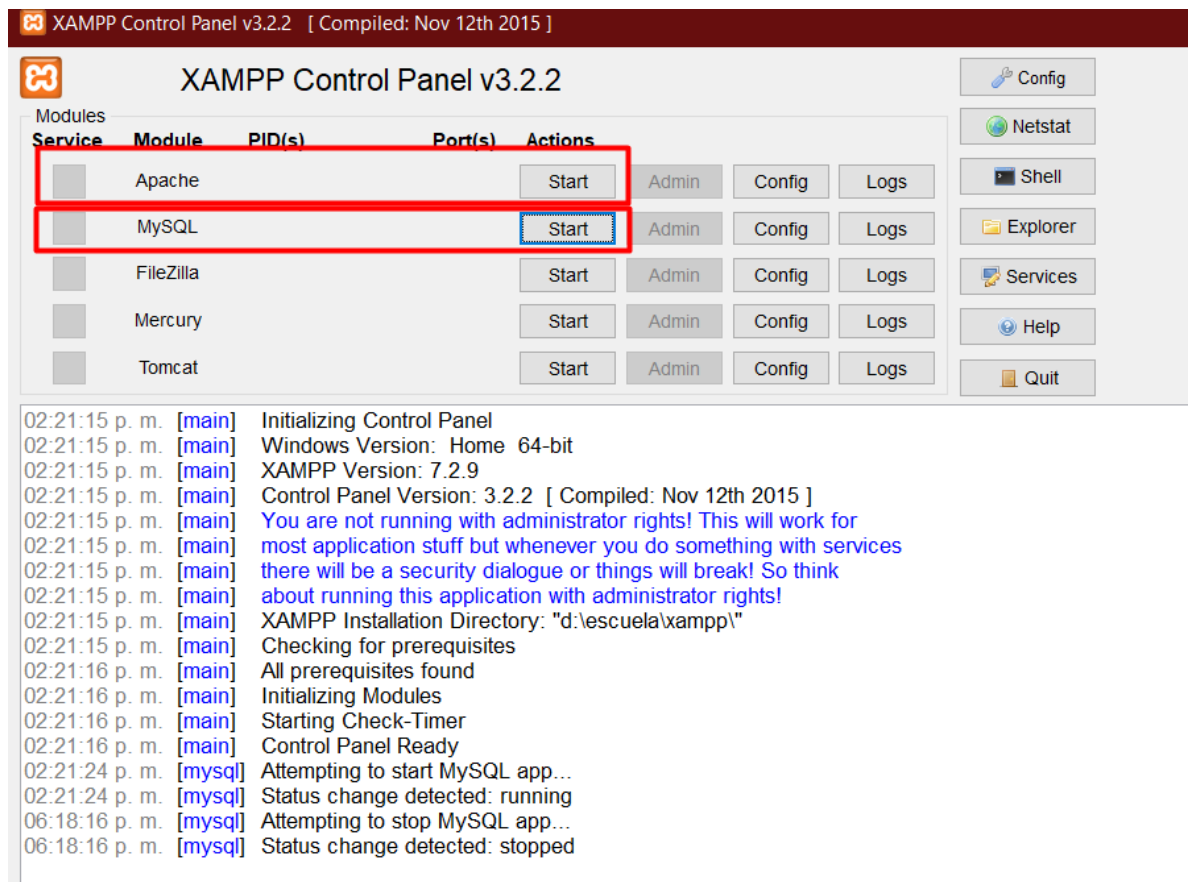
XAMPP Control Panel v3.2.2 [ Compiled: Nov 12th 2015 ]

XAMPP Control Panel v3.2.2

Config
Netstat
Shell
Explorer
Services
Help
Quit

Modules

| Service | Module | PID(s) | Port(s) | Actions | | | |
|---|---|---|---|---|---|---|---|
| | Apache | | | Start | Admin | Config | Logs |
| | MySQL | | | Start | Admin | Config | Logs |
| | FileZilla | | | Start | Admin | Config | Logs |
| | Mercury | | | Start | Admin | Config | Logs |
| | Tomcat | | | Start | Admin | Config | Logs |

02:21:15 p. m. [main] Initializing Control Panel
02:21:15 p. m. [main] Windows Version: Home 64-bit
02:21:15 p. m. [main] XAMPP Version: 7.2.9
02:21:15 p. m. [main] Control Panel Version: 3.2.2 [ Compiled: Nov 12th 2015 ]
02:21:15 p. m. [main] You are not running with administrator rights! This will work for
02:21:15 p. m. [main] most application stuff but whenever you do something with services
02:21:15 p. m. [main] there will be a security dialogue or things will break! So think
02:21:15 p. m. [main] about running this application with administrator rights!
02:21:15 p. m. [main] XAMPP Installation Directory: "d:\escuela\xampp\"
02:21:15 p. m. [main] Checking for prerequisites
02:21:16 p. m. [main] All prerequisites found
02:21:16 p. m. [main] Initializing Modules
02:21:16 p. m. [main] Starting Check-Timer
02:21:16 p. m. [main] Control Panel Ready
02:21:24 p. m. [mysql] Attempting to start MySQL app...
02:21:24 p. m. [mysql] Status change detected: running
06:18:16 p. m. [mysql] Attempting to stop MySQL app...
06:18:16 p. m. [mysql] Status change detected: stopped